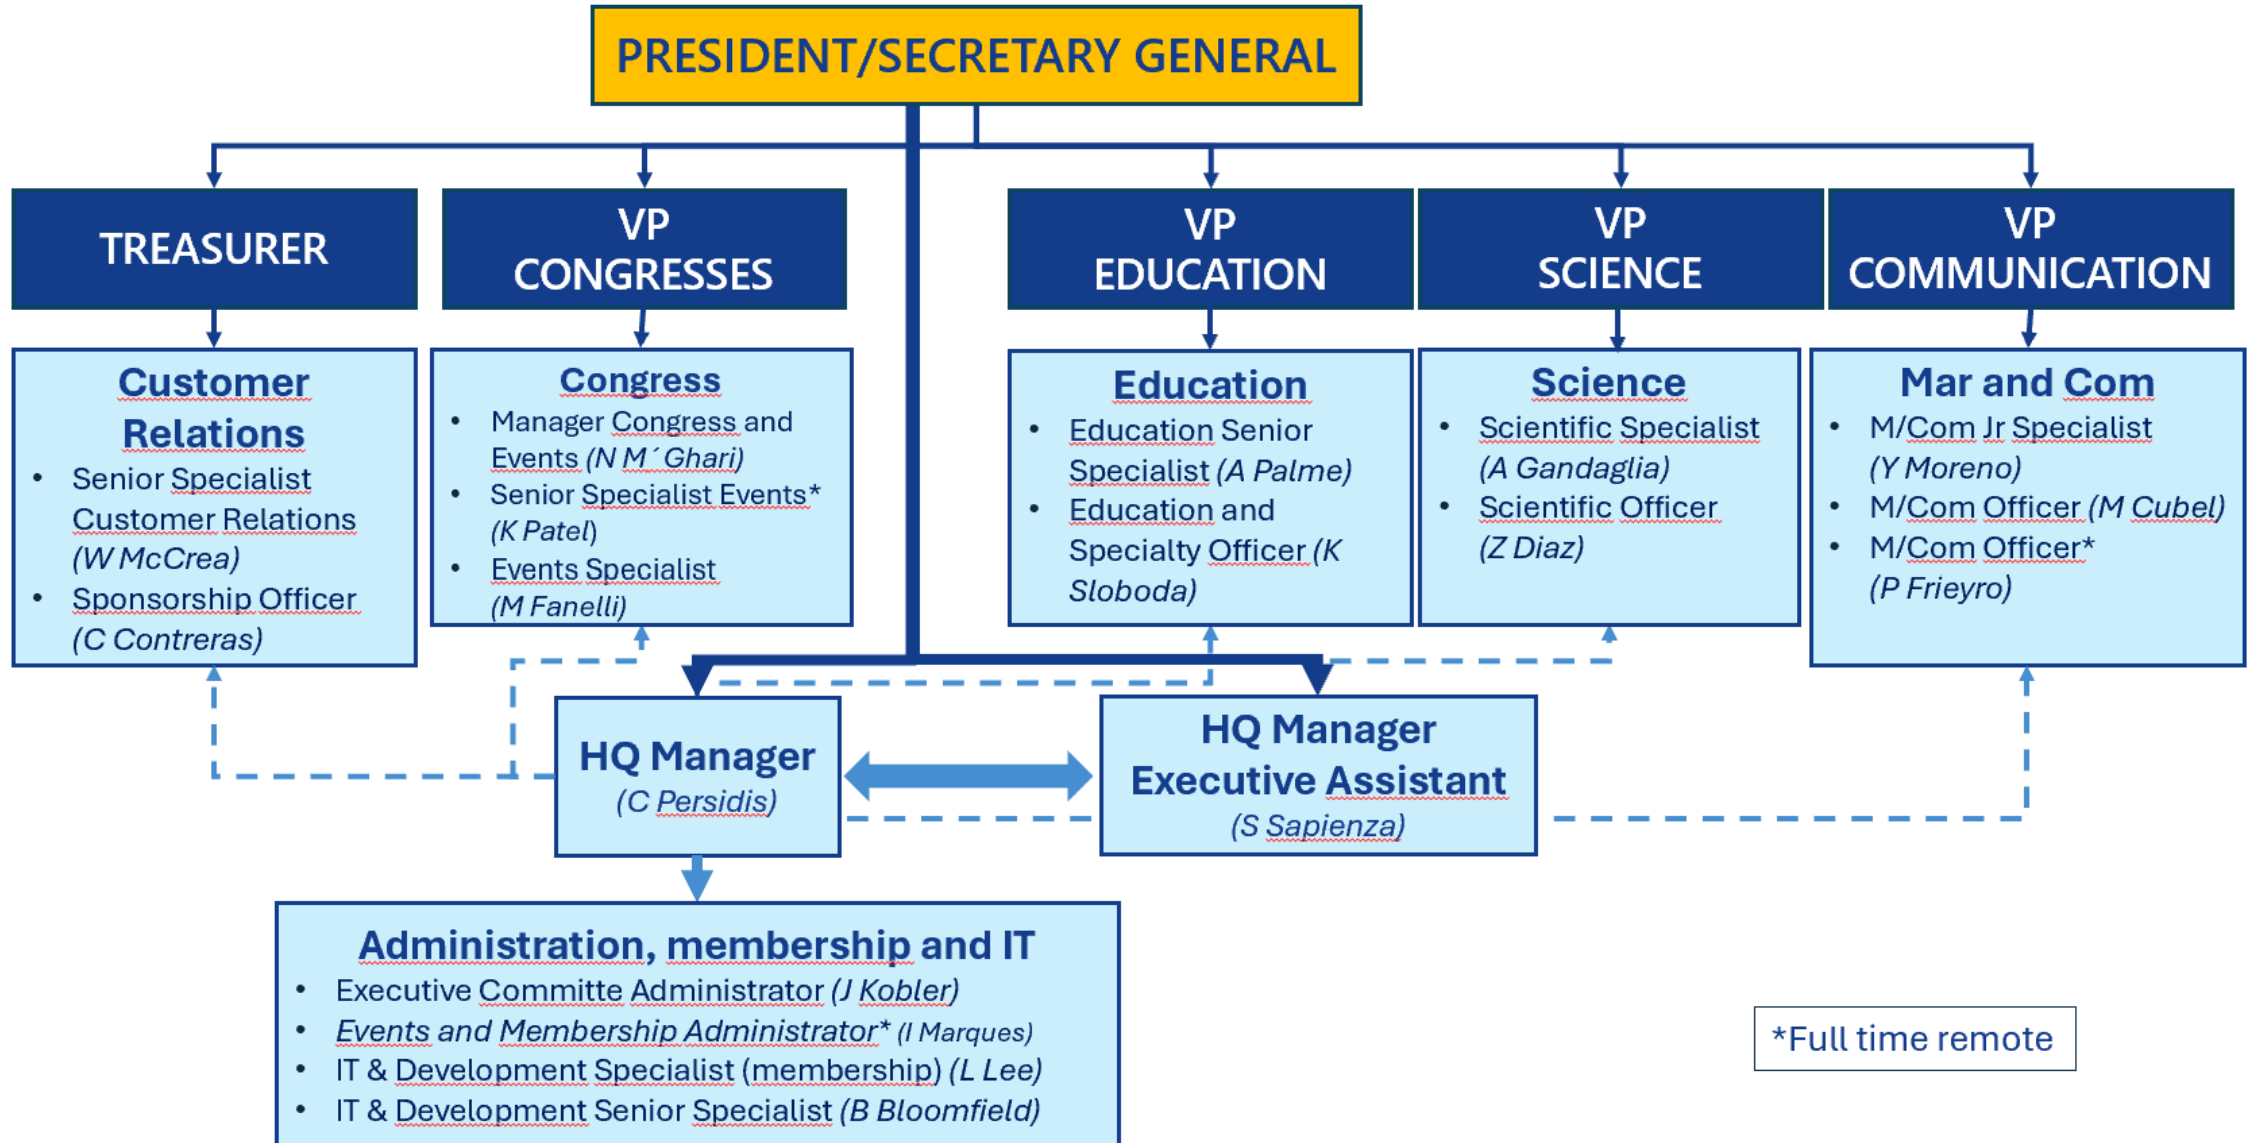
PRESIDENT/SECRETARY GENERAL

TREASURER

VP CONGRESSES

VP EDUCATION

VP SCIENCE

VP COMMUNICATION

Customer Relations
- Senior Specialist Customer Relations (W McCrea)
- Sponsorship Officer (C Contreras)

Congress
- Manager Congress and Events (N M´Ghari)
- Senior Specialist Events* (K Patel)
- Events Specialist (M Fanelli)

Education
- Education Senior Specialist (A Palme)
- Education and Specialty Officer (K Sloboda)

Science
- Scientific Specialist (A Gandaglia)
- Scientific Officer (Z Diaz)

Mar and Com
- M/Com Jr Specialist (Y Moreno)
- M/Com Officer (M Cubel)
- M/Com Officer* (P Frieyro)

HQ Manager
(C Persidis)

HQ Manager Executive Assistant
(S Sapienza)

Administration, membership and IT
- Executive Committe Administrator (J Kobler)
- Events and Membership Administrator* (I Marques)
- IT & Development Specialist (membership) (L Lee)
- IT & Development Senior Specialist (B Bloomfield)

*Full time remote